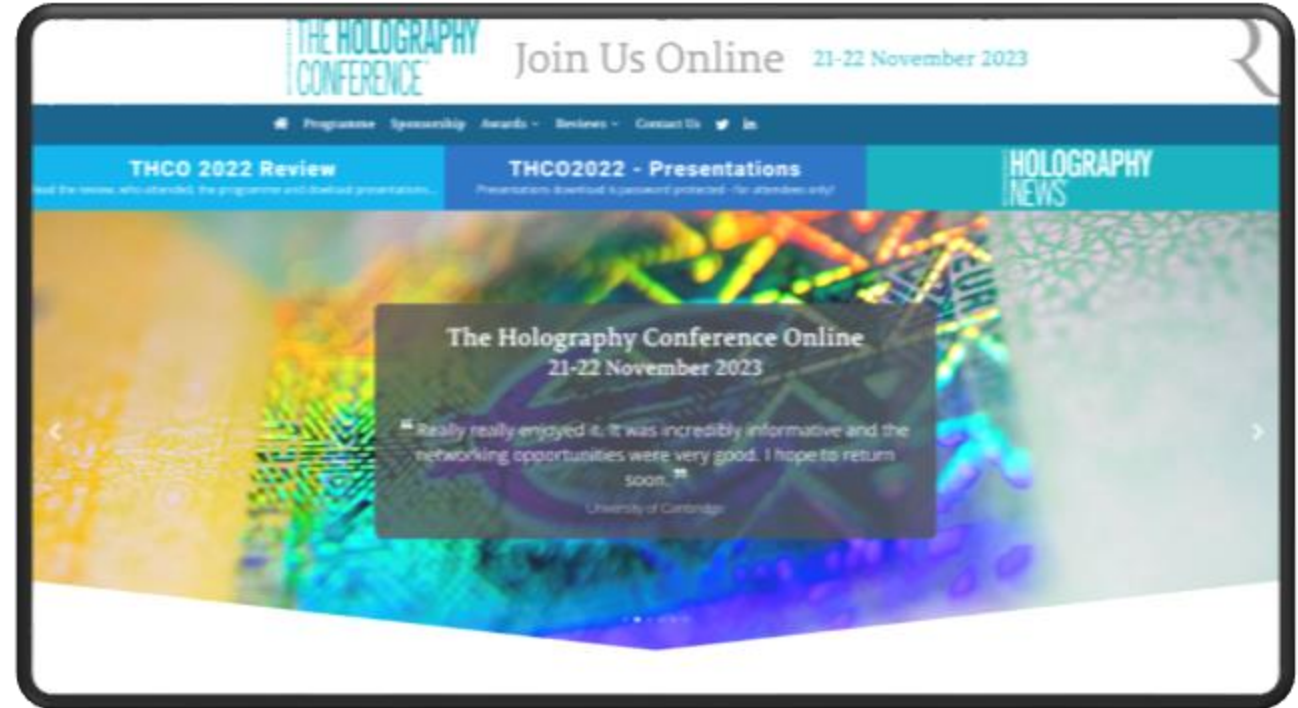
THE HOLOGRAPHY CONFERENCE

Join Us Online 21-22 November 2023

Programme Sponsorship Awards Reviews Contact Us

THCO 2022 Review
Read the review, who attended, the programme and dowload presentations...

THCO2022 - Presentations
Presentations download is password protected - for attendees only!

HOLOGRAPHY NEWS

The Holography Conference Online
21-22 November 2023

" Really really enjoyed it. It was incredibly informative and the networking opportunities were very good. I hope to return soon. "
University of Cambridge